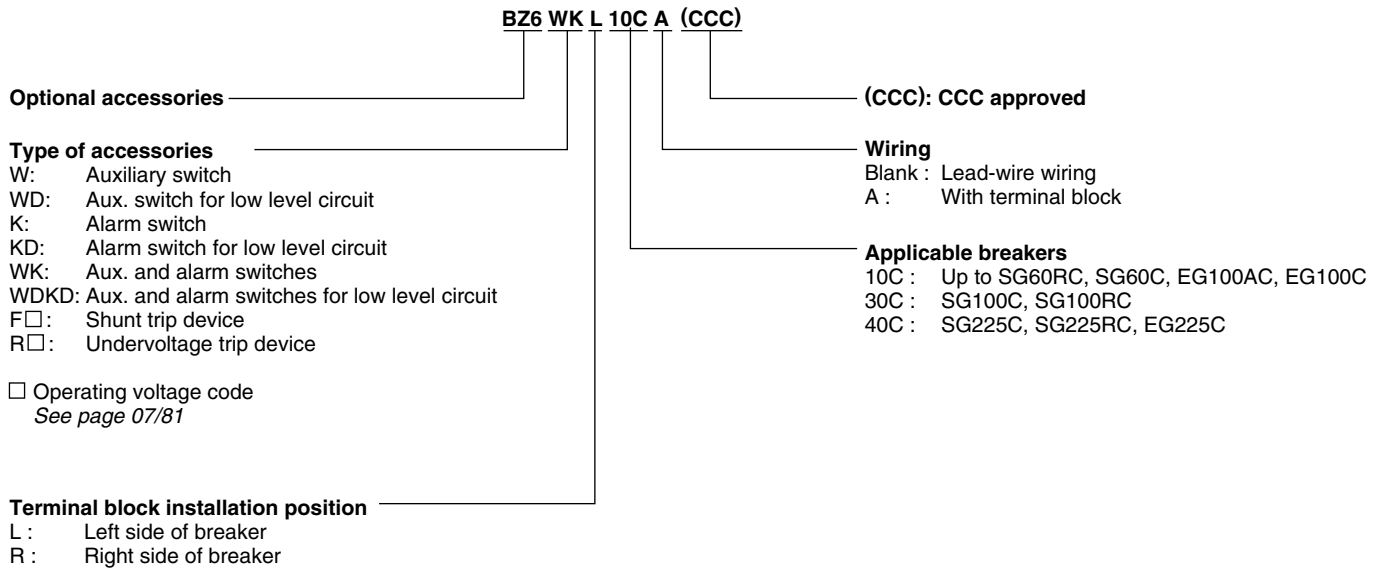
BZ6 WK L 10C A (CCC)

Optional accessories

Type of accessories
W: Auxiliary switch
WD: Aux. switch for low level circuit
K: Alarm switch
KD: Alarm switch for low level circuit
WK: Aux. and alarm switches
WDKD: Aux. and alarm switches for low level circuit
F□: Shunt trip device
R□: Undervoltage trip device

□ Operating voltage code
See page 07/81

Terminal block installation position
L : Left side of breaker
R : Right side of breaker

(CCC): CCC approved

Wiring
Blank : Lead-wire wiring
A : With terminal block

Applicable breakers
10C : Up to SG60RC, SG60C, EG100AC, EG100C
30C : SG100C, SG100RC
40C : SG225C, SG225RC, EG225C